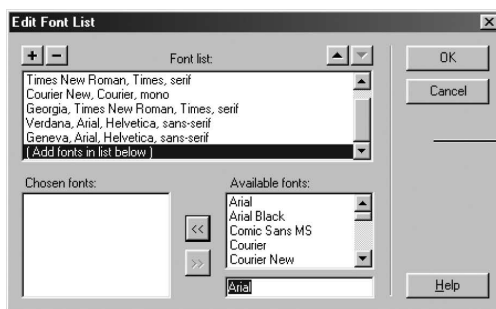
Edit Font List

+ −

Font list:

Times New Roman, Times, serif
Courier New, Courier, mono
Georgia, Times New Roman, Times, serif
Verdana, Arial, Helvetica, sans-serif
Geneva, Arial, Helvetica, sans-serif
( Add fonts in list below )

OK

Cancel

Chosen fonts:

<<

>>

Available fonts:

Arial
Arial Black
Comic Sans MS
Courier
Courier New

Arial

Help